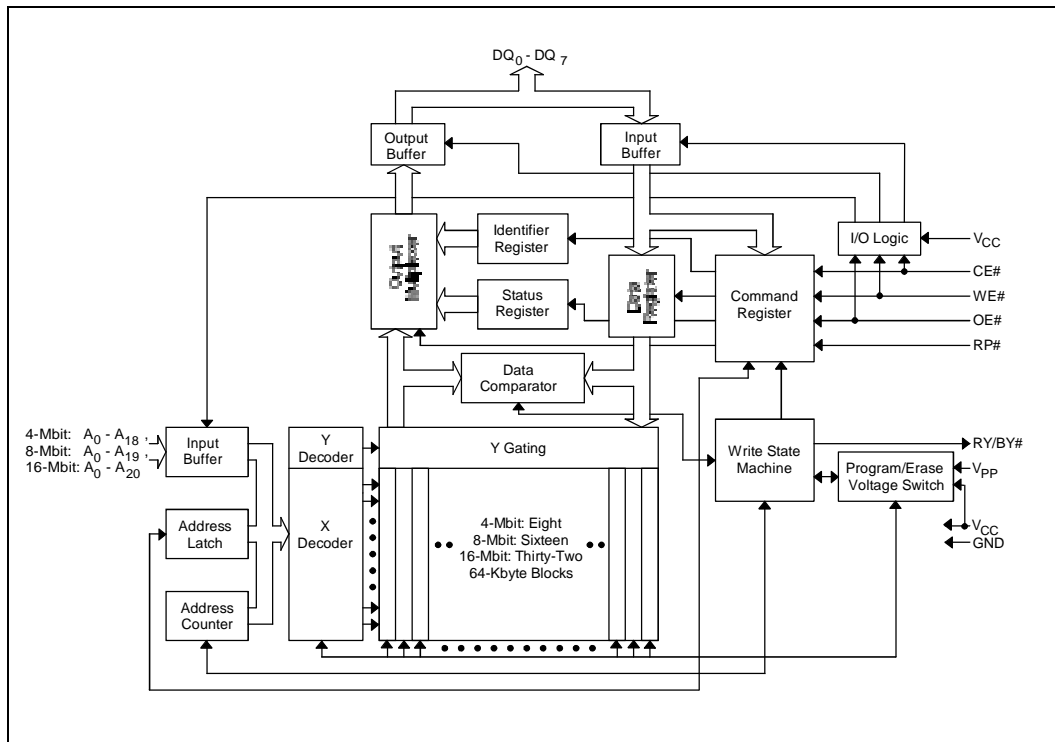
$DQ_0$ - $DQ_7$

Output Buffer

Input Buffer

Output Multiplexer

Identifier Register

I/O Logic

$V_{CC}$

Data Register

Command Register

CE#

Status Register

WE#

OE#

RP#

Data Comparator

4-Mbit: $A_0$ - $A_{18}$,
8-Mbit: $A_0$ - $A_{19}$,
16-Mbit: $A_0$ - $A_{20}$

Input Buffer

Y Decoder

Y Gating

Write State Machine

RY/BY#

Program/Erase Voltage Switch

$V_{PP}$

Address Latch

X Decoder

4-Mbit: Eight
8-Mbit: Sixteen
16-Mbit: Thirty-Two
64-Kbyte Blocks

$V_{CC}$

GND

Address Counter